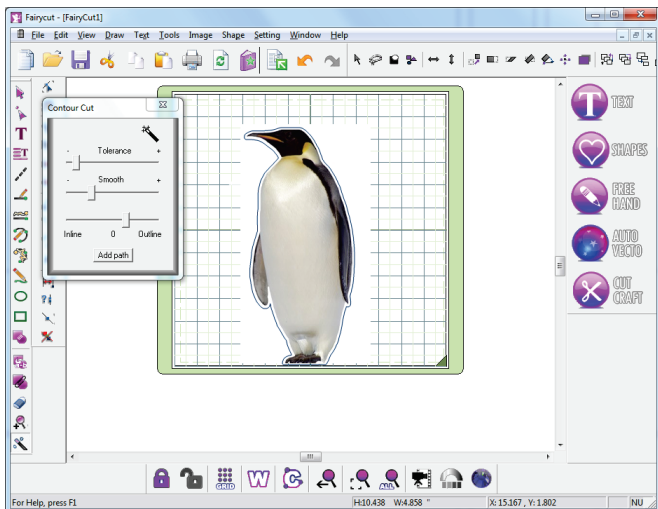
Fairycut - [FairyCut1]

File Edit View Draw Text Tools Image Shape Setting Window Help

Contour Cut

- Tolerance +

- Smooth +

Inline 0 Outline

Add path

TEXT

SHAPES

FREE HAND

AUTO VECTO

CUT CRAFT

GRID

For Help, press F1

H:10.438 W:4.858 "

X: 15.167 , Y: 1.802

NU